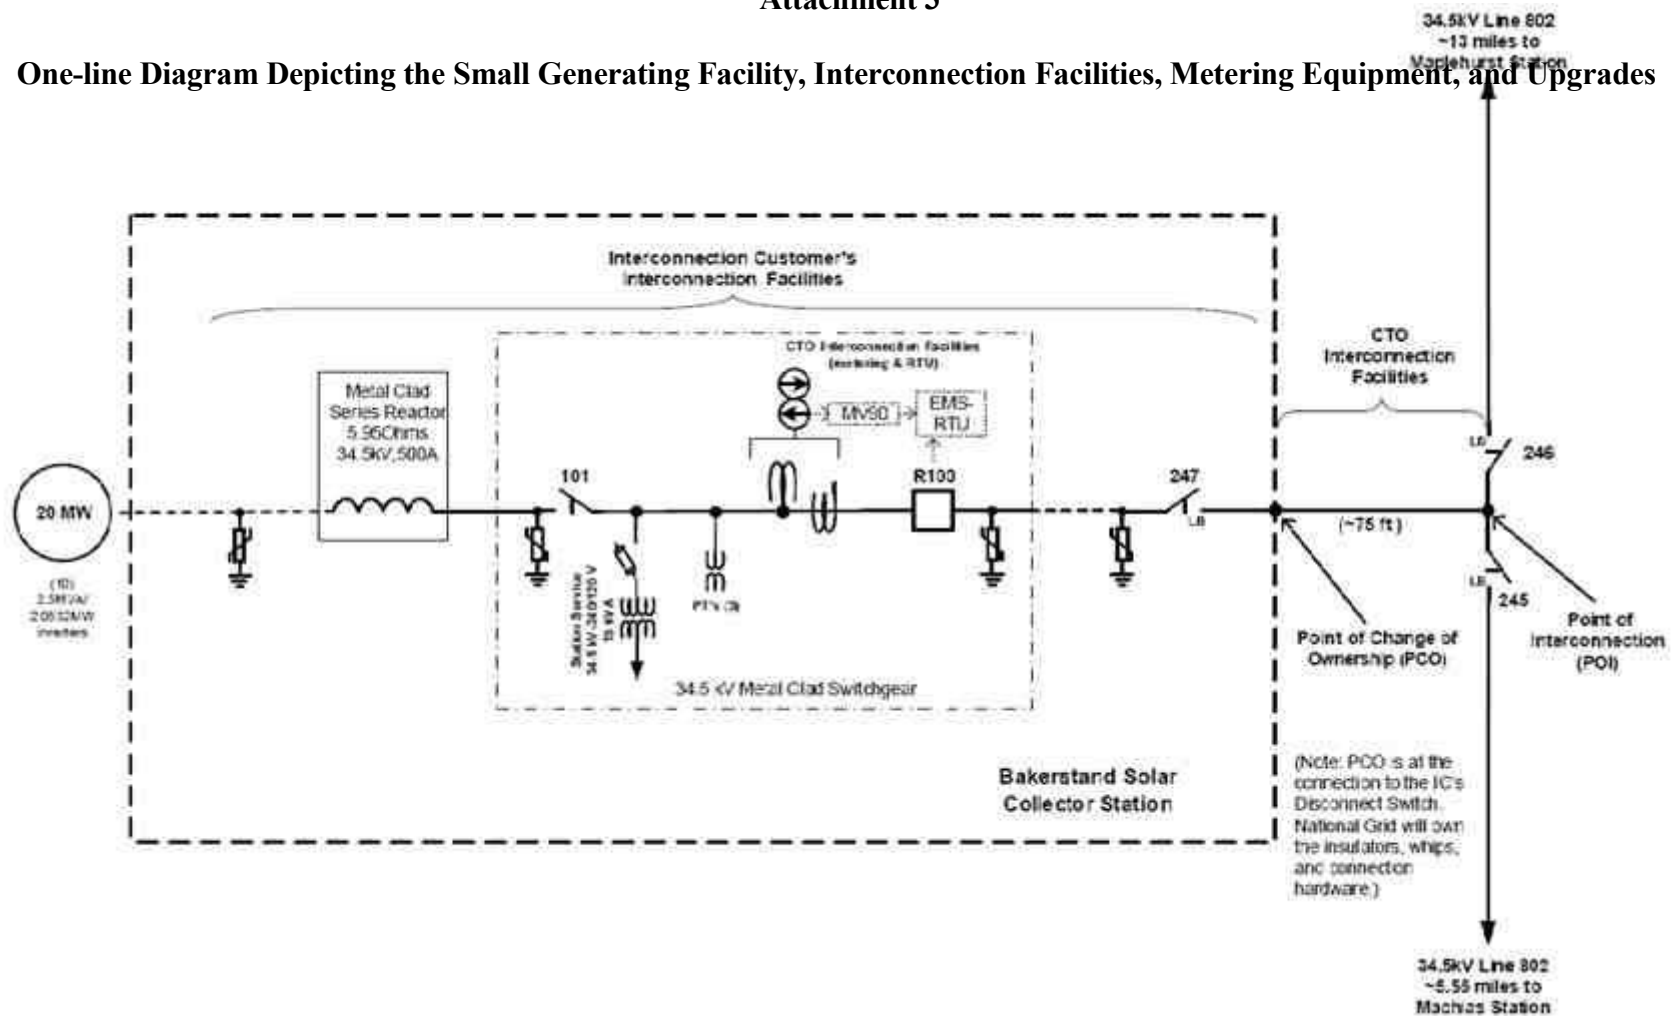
Attachment 3

34.5kV Line 802
~13 miles to
Maplehurst Station

One-line Diagram Depicting the Small Generating Facility, Interconnection Facilities, Metering Equipment, and Upgrades

Interconnection Customer's
Interconnection Facilities

CTO Interconnection Facilities
(metering & RTU)

MV90

EMS-
RTU

Metal Clad
Series Reactor
5.96Ohms
34.5kV,500A

20 MW

(10)
2.5MVA/
2.0MW
inverters

101

Station Service
34.5 kV-240/120 V
15 kVA

PT's (3)

R100

247

LB

34.5 kV Metal Clad Switchgear

Bakerstand Solar
Collector Station

CTO
Interconnection
Facilities

(~75 ft)

LB

246

LB

245

Point of Change of
Ownership (PCO)

Point of
Interconnection
(POI)

(Note: PCO is at the connection to the IC's Disconnect Switch. National Grid will own the insulators, whips, and connection hardware.)

34.5kV Line 802
~6.55 miles to
Machias Station